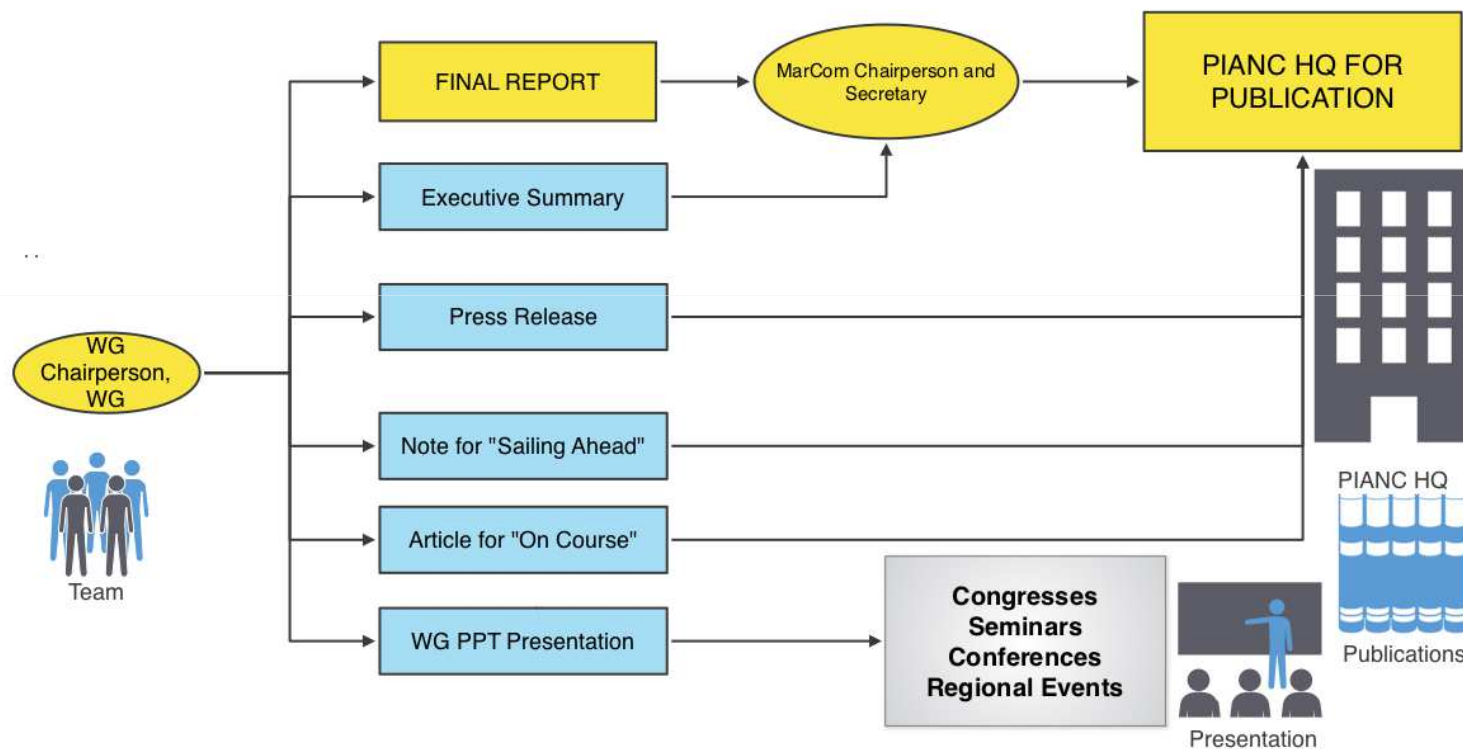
WG Chairperson, WG

Team

FINAL REPORT

Executive Summary

Press Release

Note for "Sailing Ahead"

Article for "On Course"

WG PPT Presentation

MarCom Chairperson and Secretary

PIANC HQ FOR PUBLICATION

PIANC HQ

Publications

Congresses
Seminars
Conferences
Regional Events

Presentation